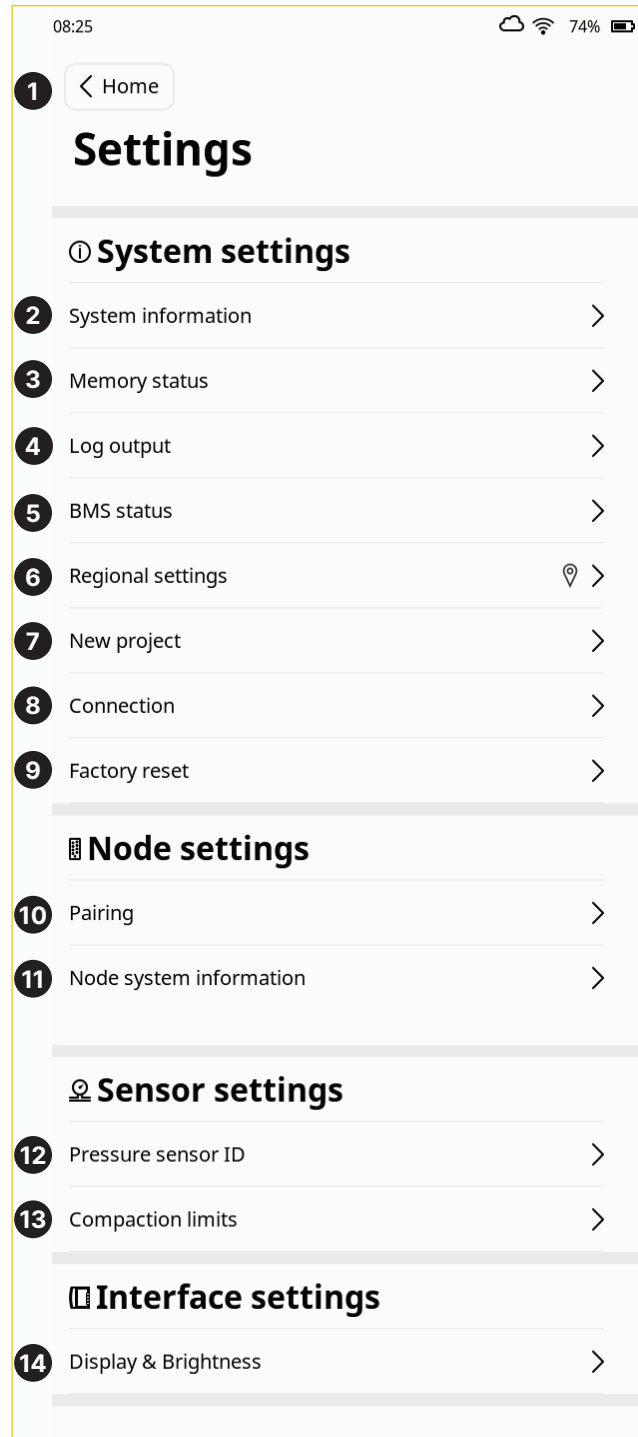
08:25 74%

1 < Home

Settings

System settings

2 System information >

3 Memory status >

4 Log output >

5 BMS status >

6 Regional settings >

7 New project >

8 Connection >

9 Factory reset >

Node settings

10 Pairing >

11 Node system information >

Sensor settings

12 Pressure sensor ID >

13 Compaction limits >

Interface settings

14 Display & Brightness >